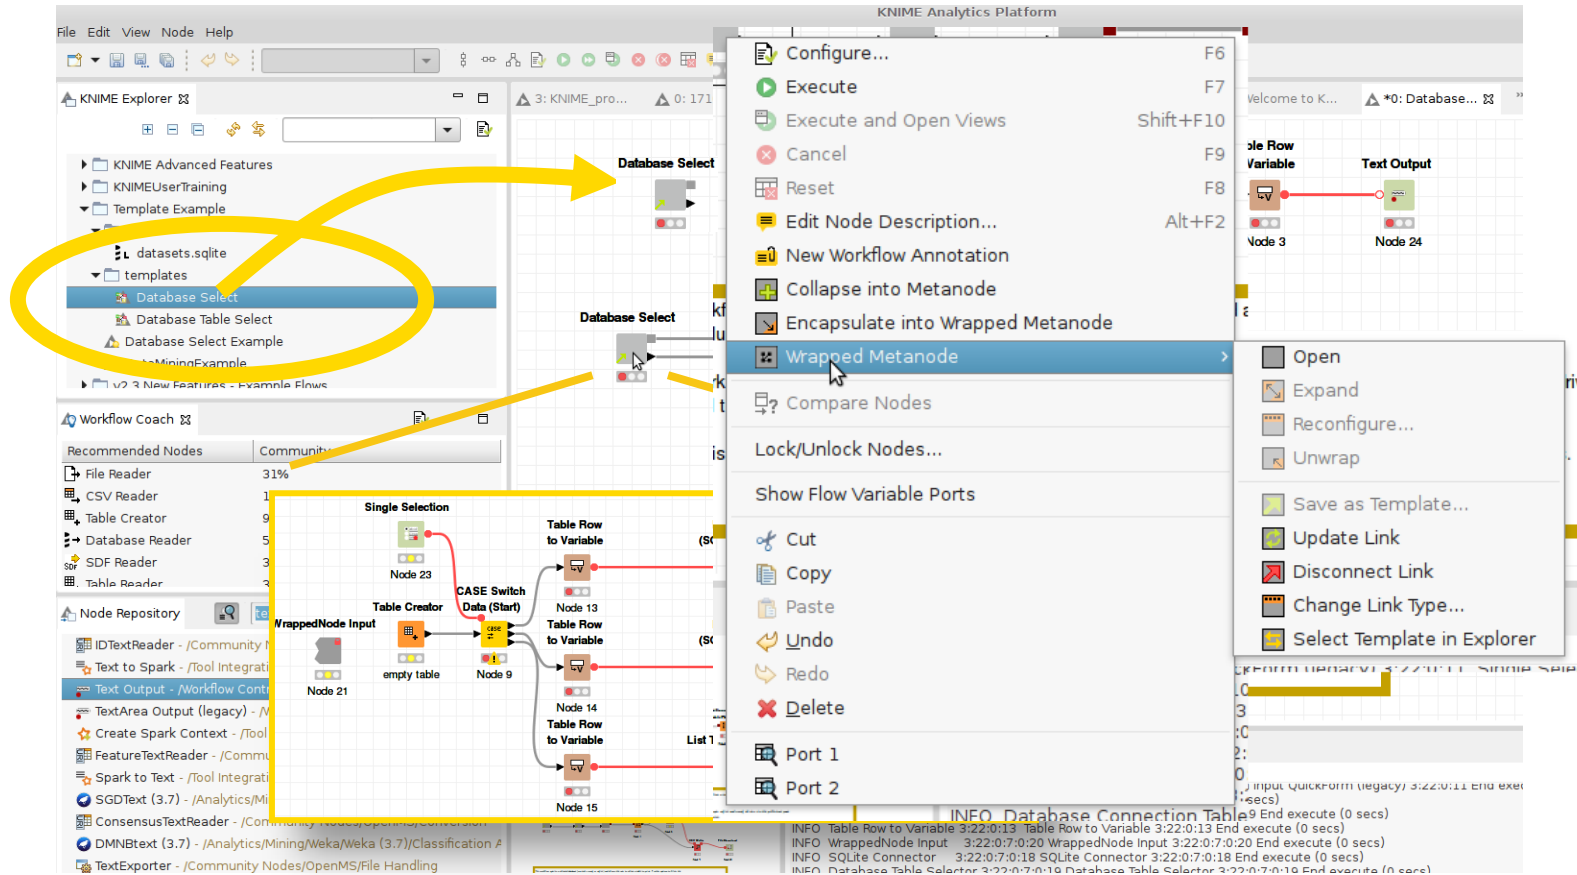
KNIME Analytics Platform

File Edit View Node Help

KNIME Explorer

KNIME Advanced Features
KNIMEUserTraining
Template Example
datasets.sqlite
templates
Database Select
Database Table Select
Database Select Example
MiningExample
v2.3 New Features - Example Flows

Workflow Coach

| Recommended Nodes | Community |
|---|---|
| File Reader | 31% |
| CSV Reader | 1 |
| Table Creator | 9 |
| Database Reader | 5 |
| SDF Reader | 3 |
| Table Reader | 3 |

Node Repository

IDTextReader - /Community N
Text to Spark - /Tool Integrati
Text Output - /Workflow Contr
TextArea Output (legacy) - /
Create Spark Context - /Tool
FeatureTextReader - /Commu
Spark to Text - /Tool Integrati
SGDText (3.7) - /Analytics/Mi
ConsensusTextReader - /Community Nodes/OpenMS/Conversion
DMNBtext (3.7) - /Analytics/Mining/Weka/Weka (3.7)/Classification A
TextExporter - /Community Nodes/OpenMS/File Handling

3: KNIME_pro... 0: 171

Database Select

Database Select

Single Selection
Node 23
CASE Switch Data (Start)
Table Creator
WrappedNode Input
Node 21
empty table
Node 9
Table Row to Variable
Node 13
Table Row to Variable
Node 14
Table Row to Variable
Node 15
List

Configure... F6
Execute F7
Execute and Open Views Shift+F10
Cancel F9
Reset F8
Edit Node Description... Alt+F2
New Workflow Annotation
Collapse into Metanode
Encapsulate into Wrapped Metanode
Wrapped Metanode
Compare Nodes
Lock/Unlock Nodes...
Show Flow Variable Ports
Cut
Copy
Paste
Undo
Redo
Delete
Port 1
Port 2

Open
Expand
Reconfigure...
Unwrap
Save as Template...
Update Link
Disconnect Link
Change Link Type...
Select Template in Explorer

Welcome to K... *0: Database...
Table Row to Variable
Text Output
Node 3
Node 24

INFO Database Connection Table
INFO Table Row to Variable 3:22:0:13 Table Row to Variable 3:22:0:13 End execute (0 secs)
INFO WrappedNode Input 3:22:0:7:0:20 WrappedNode Input 3:22:0:7:0:20 End execute (0 secs)
INFO SQLite Connector 3:22:0:7:0:18 SQLite Connector 3:22:0:7:0:18 End execute (0 secs)
INFO Database Table Selector 3:22:0:7:0:19 Database Table Selector 3:22:0:7:0:19 End execute (0 secs)